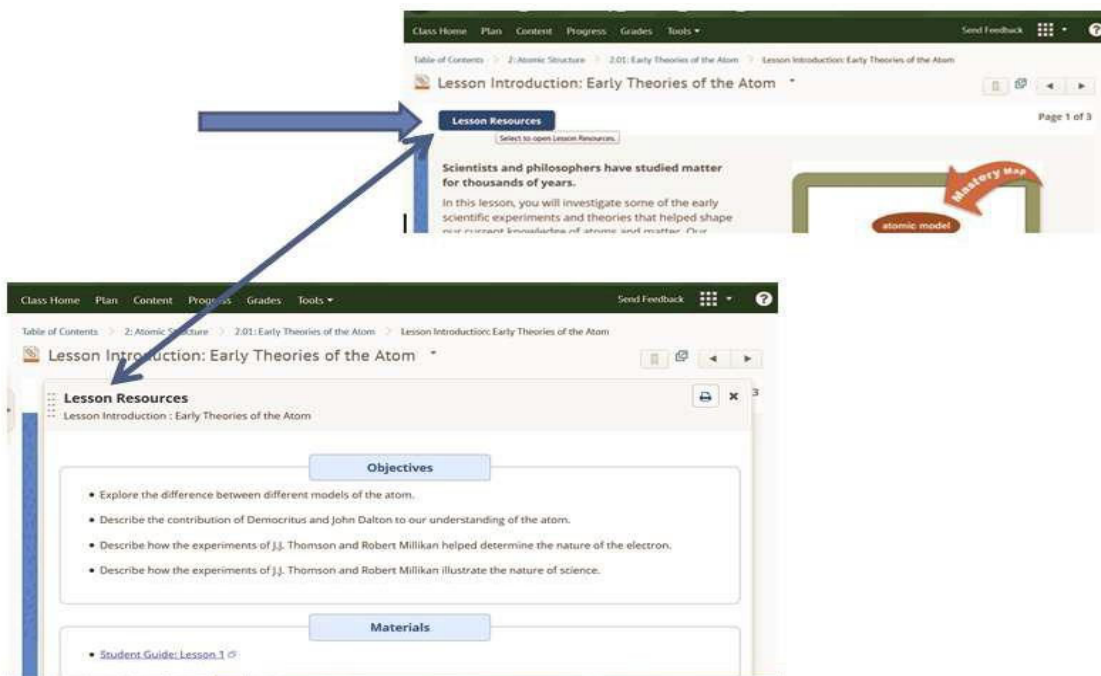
Class Home Plan Content Progress Grades Tools ▾

Send Feedback

Table of Contents > 2: Atomic Structure > 2.01: Early Theories of the Atom > Lesson Introduction: Early Theories of the Atom

Lesson Introduction: Early Theories of the Atom ▾

Lesson Resources

Select to open Lesson Resources.

Page 1 of 3

Scientists and philosophers have studied matter for thousands of years.

In this lesson, you will investigate some of the early scientific experiments and theories that helped shape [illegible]

Mastery Map

atomic model

Class Home Plan Content Progress Grades Tools ▾

Send Feedback

Table of Contents > 2: Atomic Structure > 2.01: Early Theories of the Atom > Lesson Introduction: Early Theories of the Atom

Lesson Introduction: Early Theories of the Atom ▾

Lesson Resources

Lesson Introduction : Early Theories of the Atom

Objectives

• Explore the difference between different models of the atom.

• Describe the contribution of Democritus and John Dalton to our understanding of the atom.

• Describe how the experiments of J.J. Thomson and Robert Millikan helped determine the nature of the electron.

• Describe how the experiments of J.J. Thomson and Robert Millikan illustrate the nature of science.

Materials

• Student Guide: Lesson 1